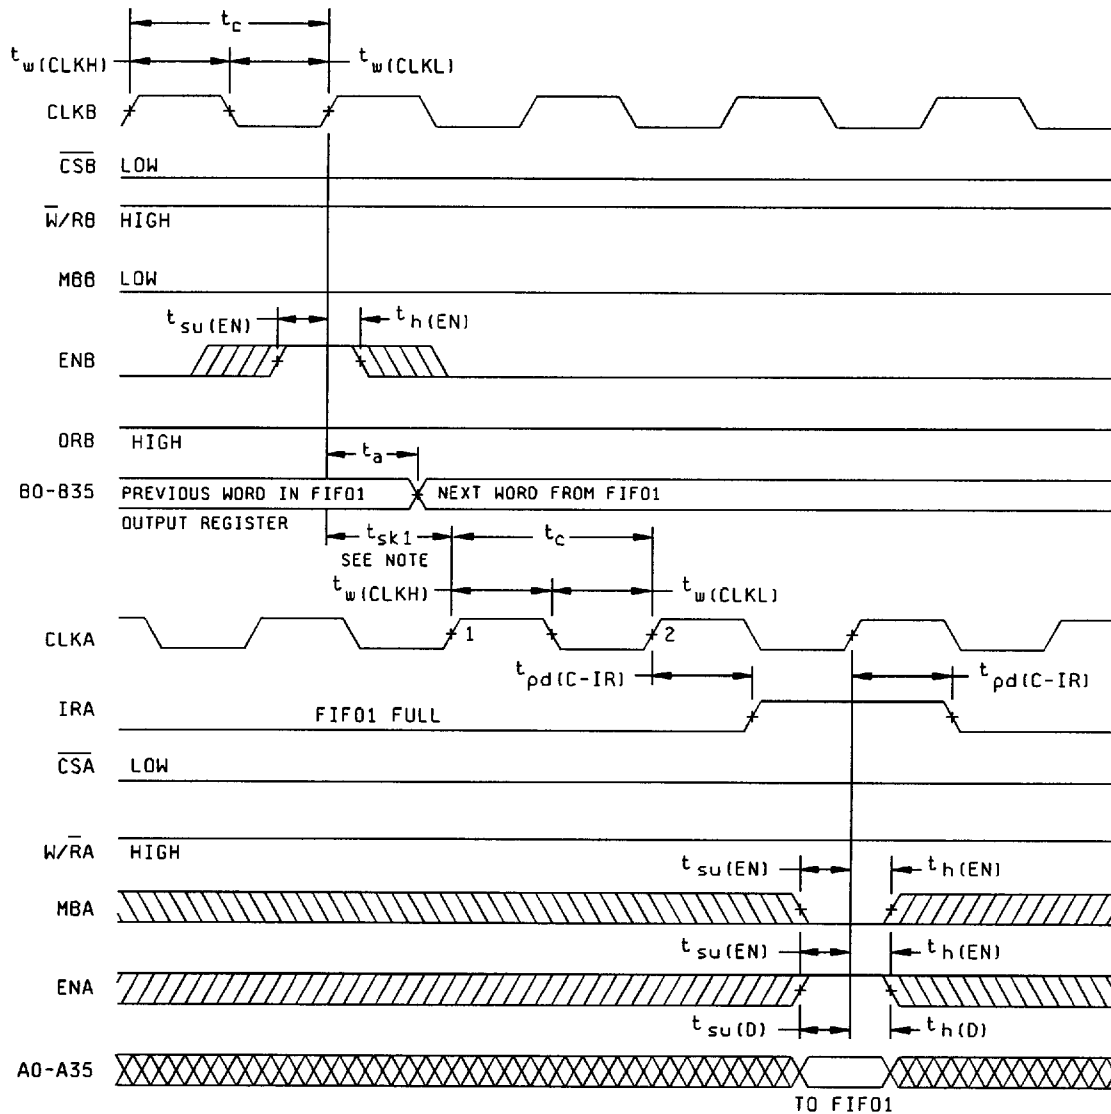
$t_c$
$t_{w(CLKH)}$
$t_{w(CLKL)}$
CLKB
$\overline{CSB}$ LOW
$\overline{W}/RB$ HIGH
MBB LOW
$t_{su(EN)}$
$t_{h(EN)}$
ENB
ORB HIGH
$t_a$
B0-B35 PREVIOUS WORD IN FIFO1 OUTPUT REGISTER
NEXT WORD FROM FIFO1
$t_{sk1}$
SEE NOTE
$t_c$
$t_{w(CLKH)}$
$t_{w(CLKL)}$
CLKA
1
2
$t_{pd(C-IR)}$
$t_{pd(C-IR)}$
IRA
FIFO1 FULL
$\overline{CSA}$ LOW
$W/\overline{RA}$ HIGH
$t_{su(EN)}$
$t_{h(EN)}$
MBA
$t_{su(EN)}$
$t_{h(EN)}$
ENA
$t_{su(D)}$
$t_{h(D)}$
A0-A35
TO FIFO1